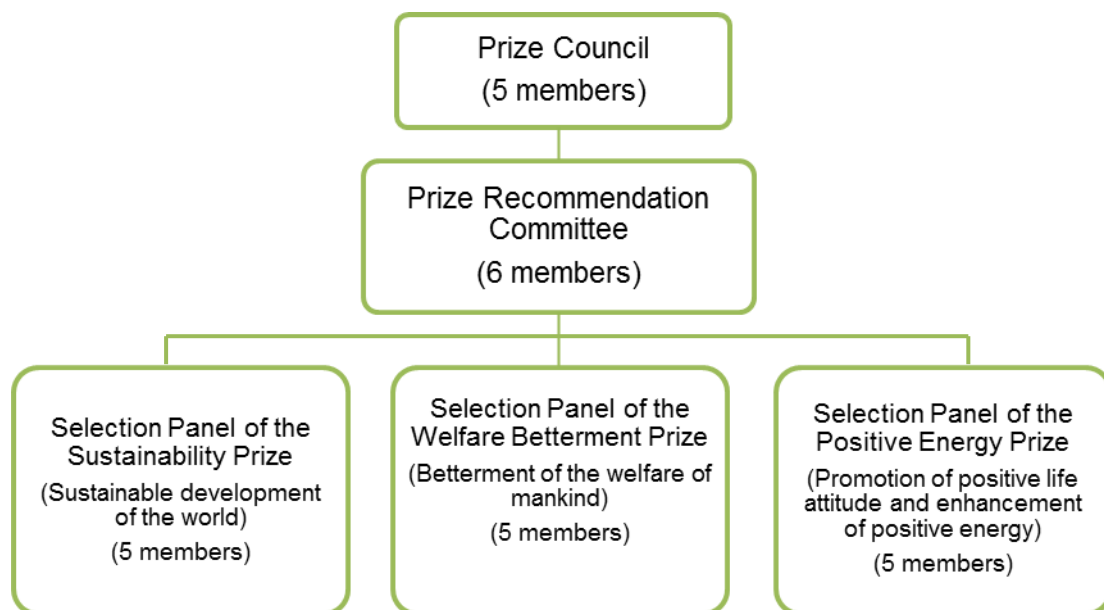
Prize Council
(5 members)

Prize Recommendation Committee
(6 members)

Selection Panel of the Sustainability Prize
(Sustainable development of the world)
(5 members)

Selection Panel of the Welfare Betterment Prize
(Betterment of the welfare of mankind)
(5 members)

Selection Panel of the Positive Energy Prize
(Promotion of positive life attitude and enhancement of positive energy)
(5 members)